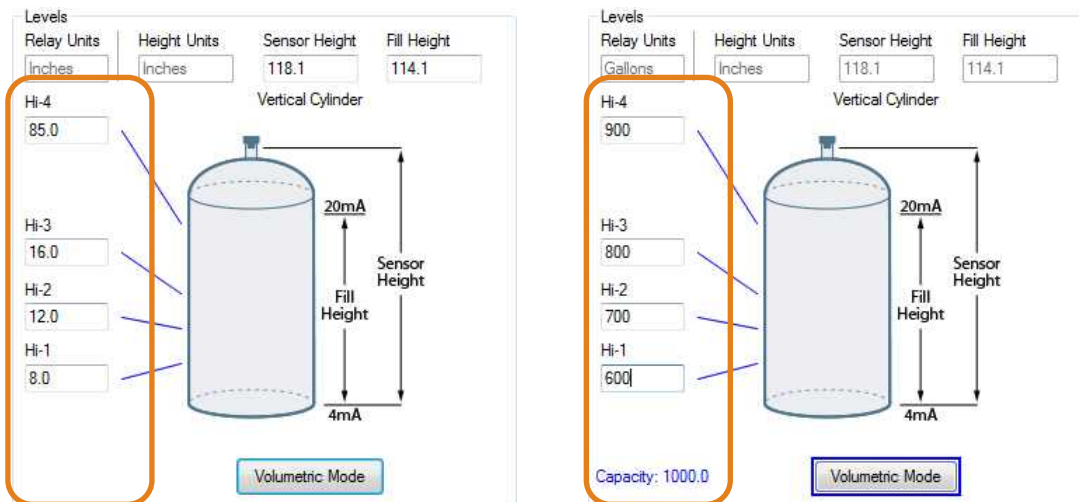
Levels
Relay Units
Inches
Height Units
Inches
Sensor Height
118.1
Fill Height
114.1
Vertical Cylinder
Hi-4
85.0
Hi-3
16.0
Hi-2
12.0
Hi-1
8.0
20mA
Fill Height
Sensor Height
4mA
Volumetric Mode

Levels
Relay Units
Gallons
Height Units
Inches
Sensor Height
118.1
Fill Height
114.1
Vertical Cylinder
Hi-4
900
Hi-3
800
Hi-2
700
Hi-1
600
20mA
Fill Height
Sensor Height
4mA
Capacity: 1000.0
Volumetric Mode